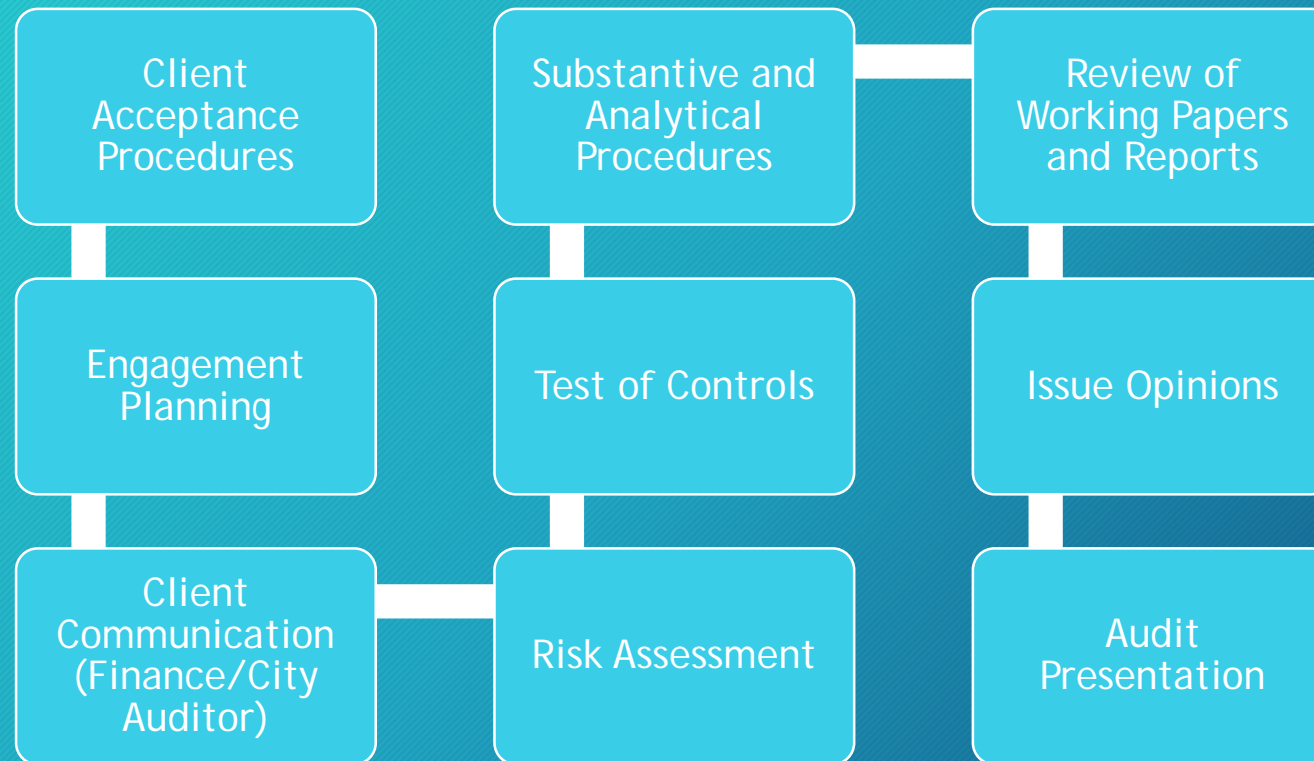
Client Acceptance Procedures

Engagement Planning

Client Communication (Finance/City Auditor)

Risk Assessment

Test of Controls

Substantive and Analytical Procedures

Review of Working Papers and Reports

Issue Opinions

Audit Presentation